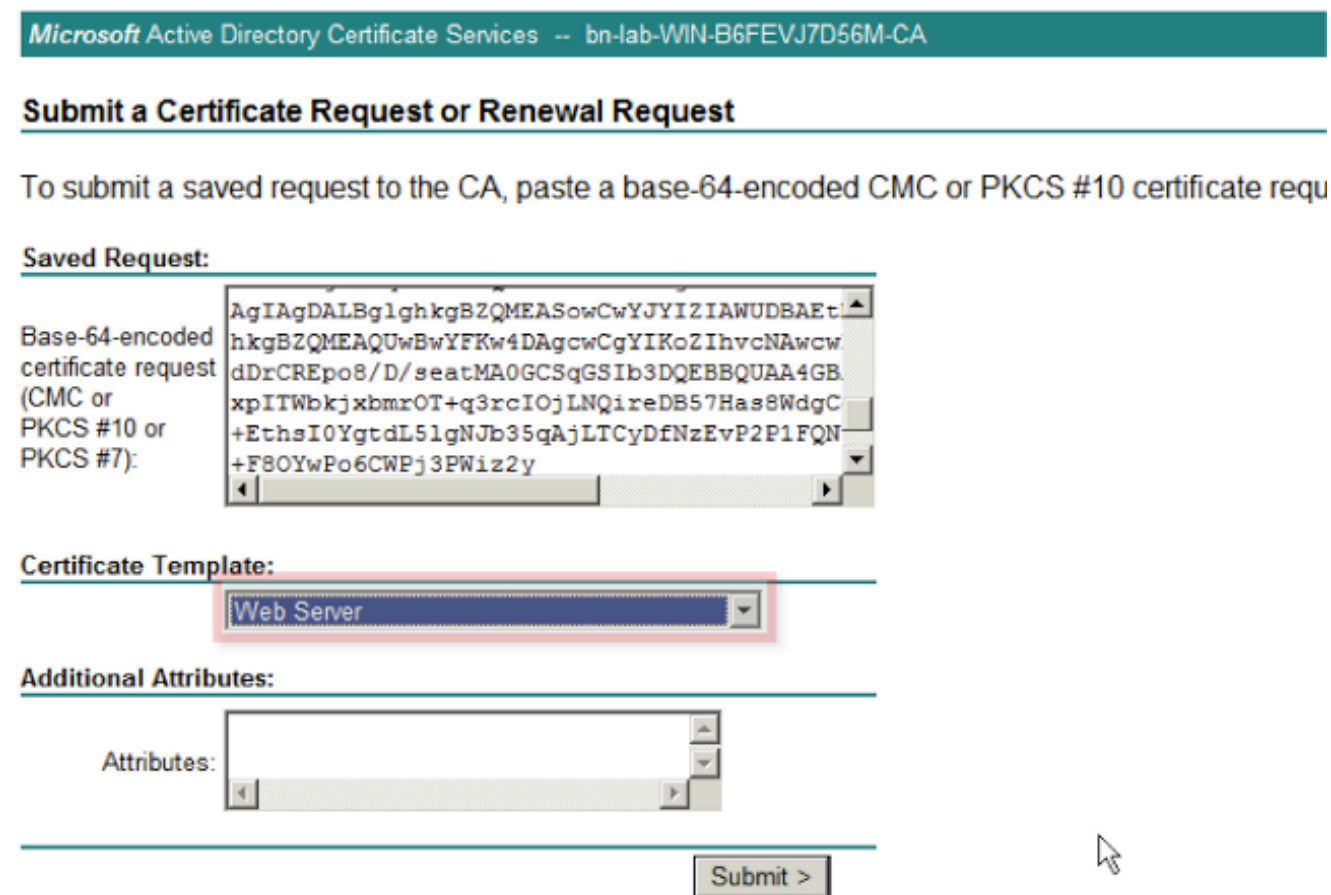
*Microsoft* Active Directory Certificate Services -- bn-lab-WIN-B6FEVJ7D56M-CA

**Submit a Certificate Request or Renewal Request**

To submit a saved request to the CA, paste a base-64-encoded CMC or PKCS #10 certificate requ

**Saved Request:**

Base-64-encoded certificate request (CMC or PKCS #10 or PKCS #7):

AgIAgDALBglghkgBZQMEASowCwYJYIZIAWUDBAEt
hkgBZQMEAQUwBwYFKw4DAgcwCgYIKoZIhvcNAwcw
dDrCREpo8/D/seatMA0GCSqGSIb3DQEBBQUAA4GB
xpITWbkjxbmrOT+q3rcIOjLNQireDB57Has8WdgC
+EthsI0YgtdL5lgNJb35qAjLTCyDfNzEvP2P1FQN
+F8OYwPo6CWPj3PWiz2y

**Certificate Template:**

Web Server

**Additional Attributes:**

Attributes:

Submit >